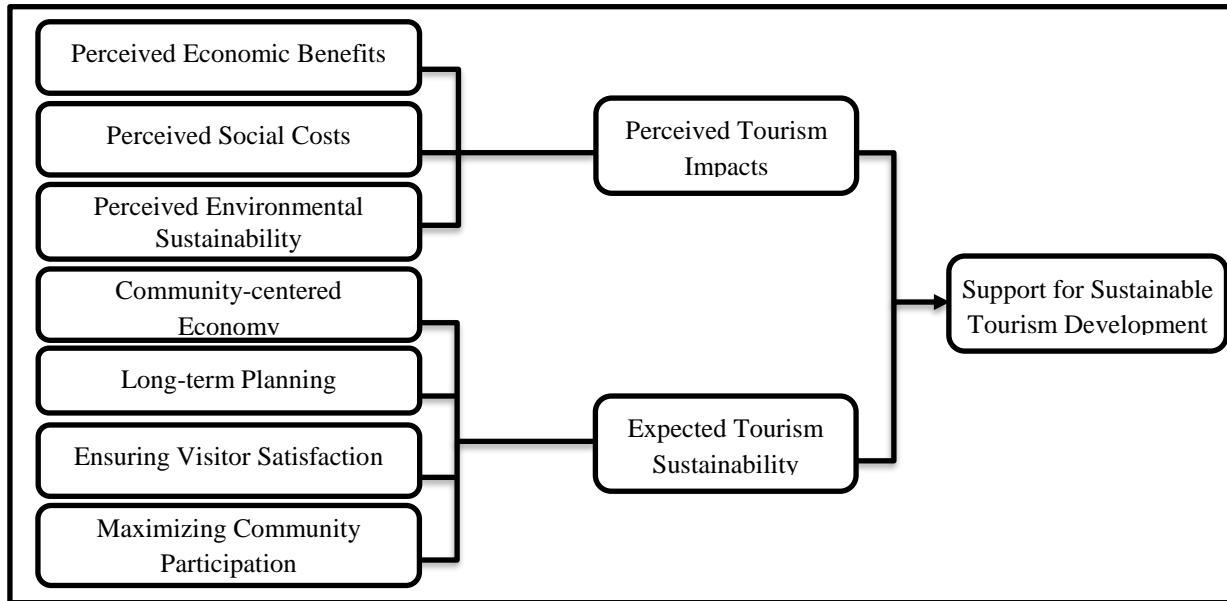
Perceived Economic Benefits

Perceived Social Costs

Perceived Environmental Sustainability

Community-centered Economy

Long-term Planning

Ensuring Visitor Satisfaction

Maximizing Community Participation

Perceived Tourism Impacts

Expected Tourism Sustainability

Support for Sustainable Tourism Development